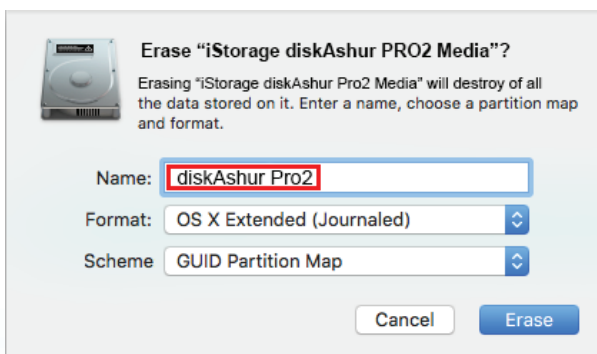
Erase “iStorage diskAshur PRO2 Media”?

Erasing “iStorage diskAshur Pro2 Media” will destroy of all the data stored on it. Enter a name, choose a partition map and format.

Name: diskAshur Pro2

Format: OS X Extended (Journaled)

Scheme GUID Partition Map

Cancel Erase